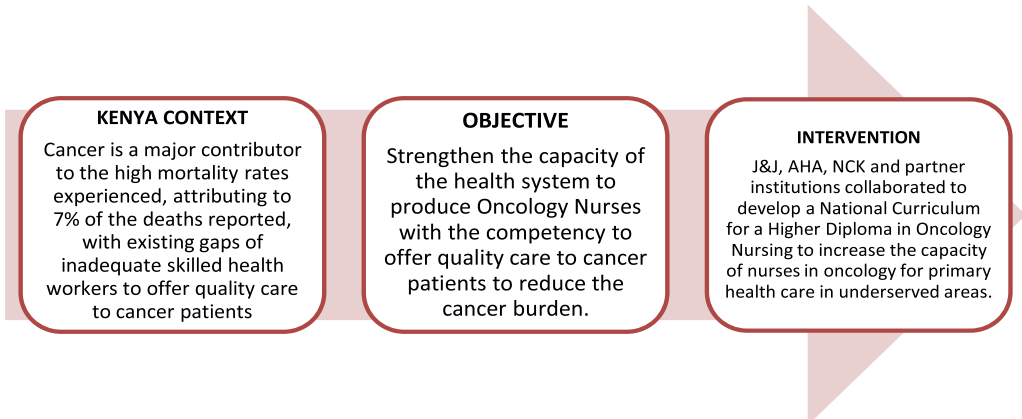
KENYA CONTEXT

Cancer is a major contributor to the high mortality rates experienced, attributing to 7% of the deaths reported, with existing gaps of inadequate skilled health workers to offer quality care to cancer patients

OBJECTIVE

Strengthen the capacity of the health system to produce Oncology Nurses with the competency to offer quality care to cancer patients to reduce the cancer burden.

INTERVENTION

J&J, AHA, NCK and partner institutions collaborated to develop a National Curriculum for a Higher Diploma in Oncology Nursing to increase the capacity of nurses in oncology for primary health care in underserved areas.